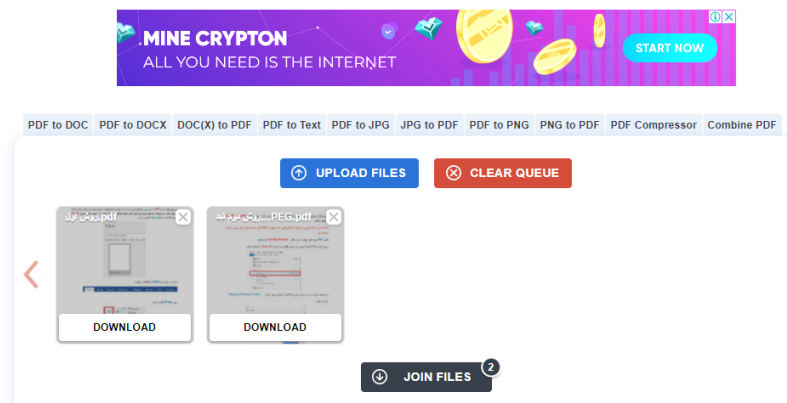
MINE CRYPTON
ALL YOU NEED IS THE INTERNET
START NOW

PDF to DOC | PDF to DOCX | DOC(X) to PDF | PDF to Text | PDF to JPG | JPG to PDF | PDF to PNG | PNG to PDF | PDF Compressor | Combine PDF

UPLOAD FILES
CLEAR QUEUE

روش اول.pdf
DOWNLOAD

روش دوم تبد...PEG.pdf
DOWNLOAD

JOIN FILES 2